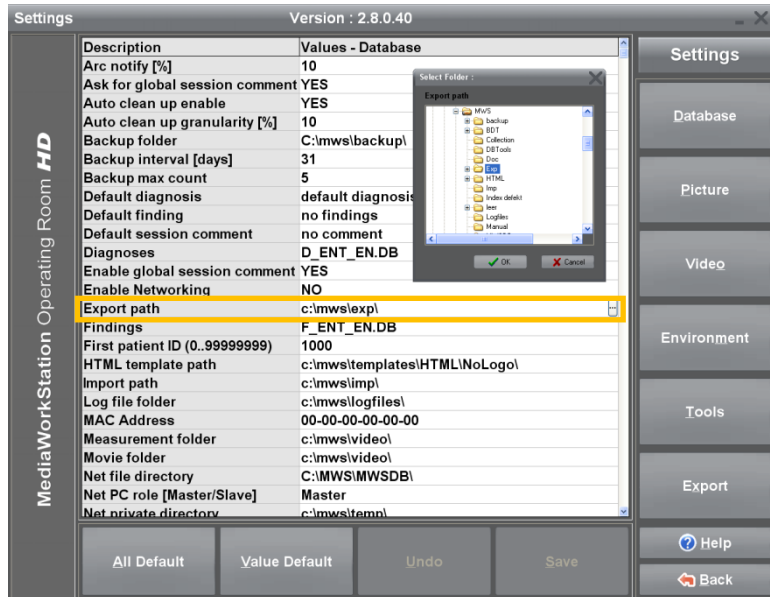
Settings

Version : 2.8.0.40

MediaWorkStation Operating Room HD

| Description | Values - Database |
|---|---|
| Arc notify [%] | 10 |
| Ask for global session comment | YES |
| Auto clean up enable | YES |
| Auto clean up granularity [%] | 10 |
| Backup folder | C:\mws\backup\ |
| Backup interval [days] | 31 |
| Backup max count | 5 |
| Default diagnosis | default diagnosis |
| Default finding | no findings |
| Default session comment | no comment |
| Diagnoses | D_ENT_EN.DB |
| Enable global session comment | YES |
| Enable Networking | NO |
| Export path | c:\mws\exp\ |
| Findings | F_ENT_EN.DB |
| First patient ID (0..99999999) | 1000 |
| HTML template path | c:\mws\templates\HTML\NoLogo\ |
| Import path | c:\mws\imp\ |
| Log file folder | c:\mws\logfiles\ |
| MAC Address | 00-00-00-00-00-00 |
| Measurement folder | c:\mws\video\ |
| Movie folder | c:\mws\video\ |
| Net file directory | C:\MWS\MWSDB\ |
| Net PC role [Master/Slave] | Master |
| Net private directory | c:\mws\temp\ |

Select Folder :

Export path

MWS
backup
BDT
Collection
DBTools
Doc
Exp
HTML
Imp
Index defekt
leer
Logfiles
Manual

OK
Cancel

Settings
Database
Picture
Video
Environment
Tools
Export

All Default
Value Default
Undo
Save

Help
Back